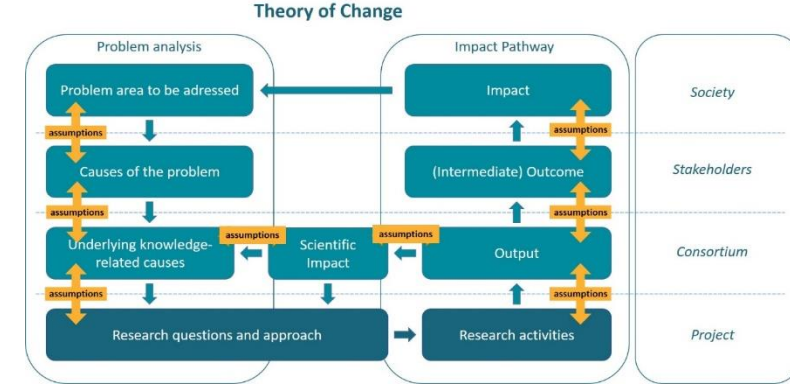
Theory of Change

Problem analysis

Problem area to be adressed

assumptions

Causes of the problem

assumptions

Underlying knowledge-related causes

assumptions

Research questions and approach

assumptions

Scientific Impact

assumptions

Impact Pathway

Impact

assumptions

(Intermediate) Outcome

assumptions

Output

assumptions

Research activities

Society

Stakeholders

Consortium

Project